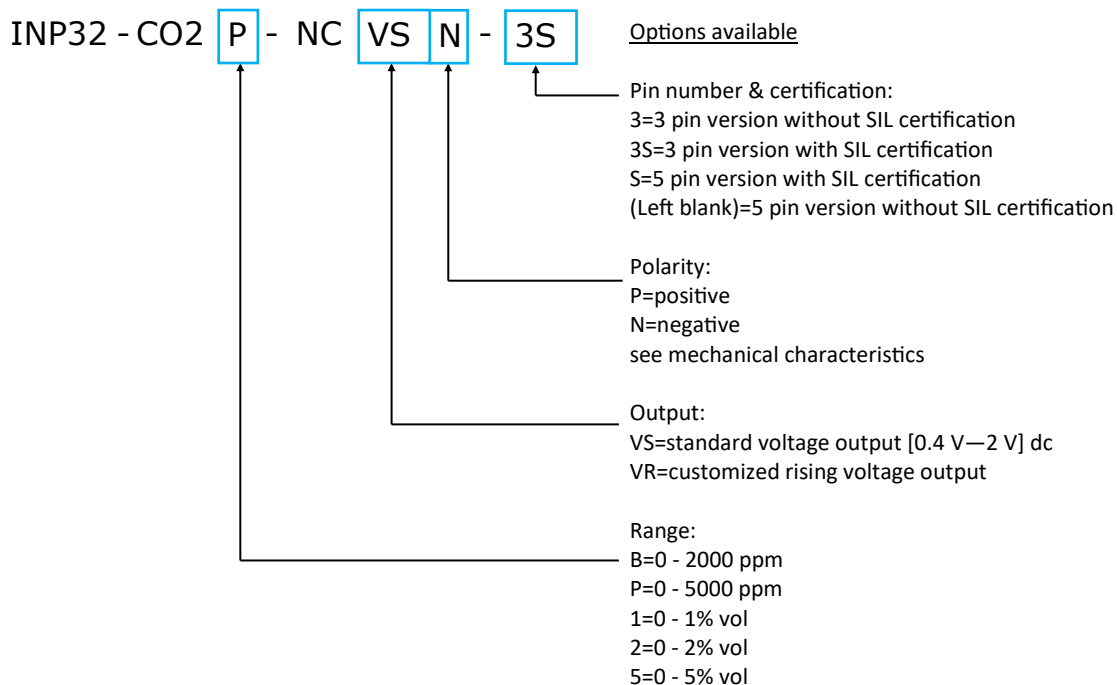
INP32 - CO2 P - NC VS N - 3S

Options available

Pin number & certification:
3=3 pin version without SIL certification
3S=3 pin version with SIL certification
S=5 pin version with SIL certification
(Left blank)=5 pin version without SIL certification

Polarity:
P=positive
N=negative
see mechanical characteristics

Output:
VS=standard voltage output [0.4 V—2 V] dc
VR=customized rising voltage output

Range:
B=0 - 2000 ppm
P=0 - 5000 ppm
1=0 - 1% vol
2=0 - 2% vol
5=0 - 5% vol